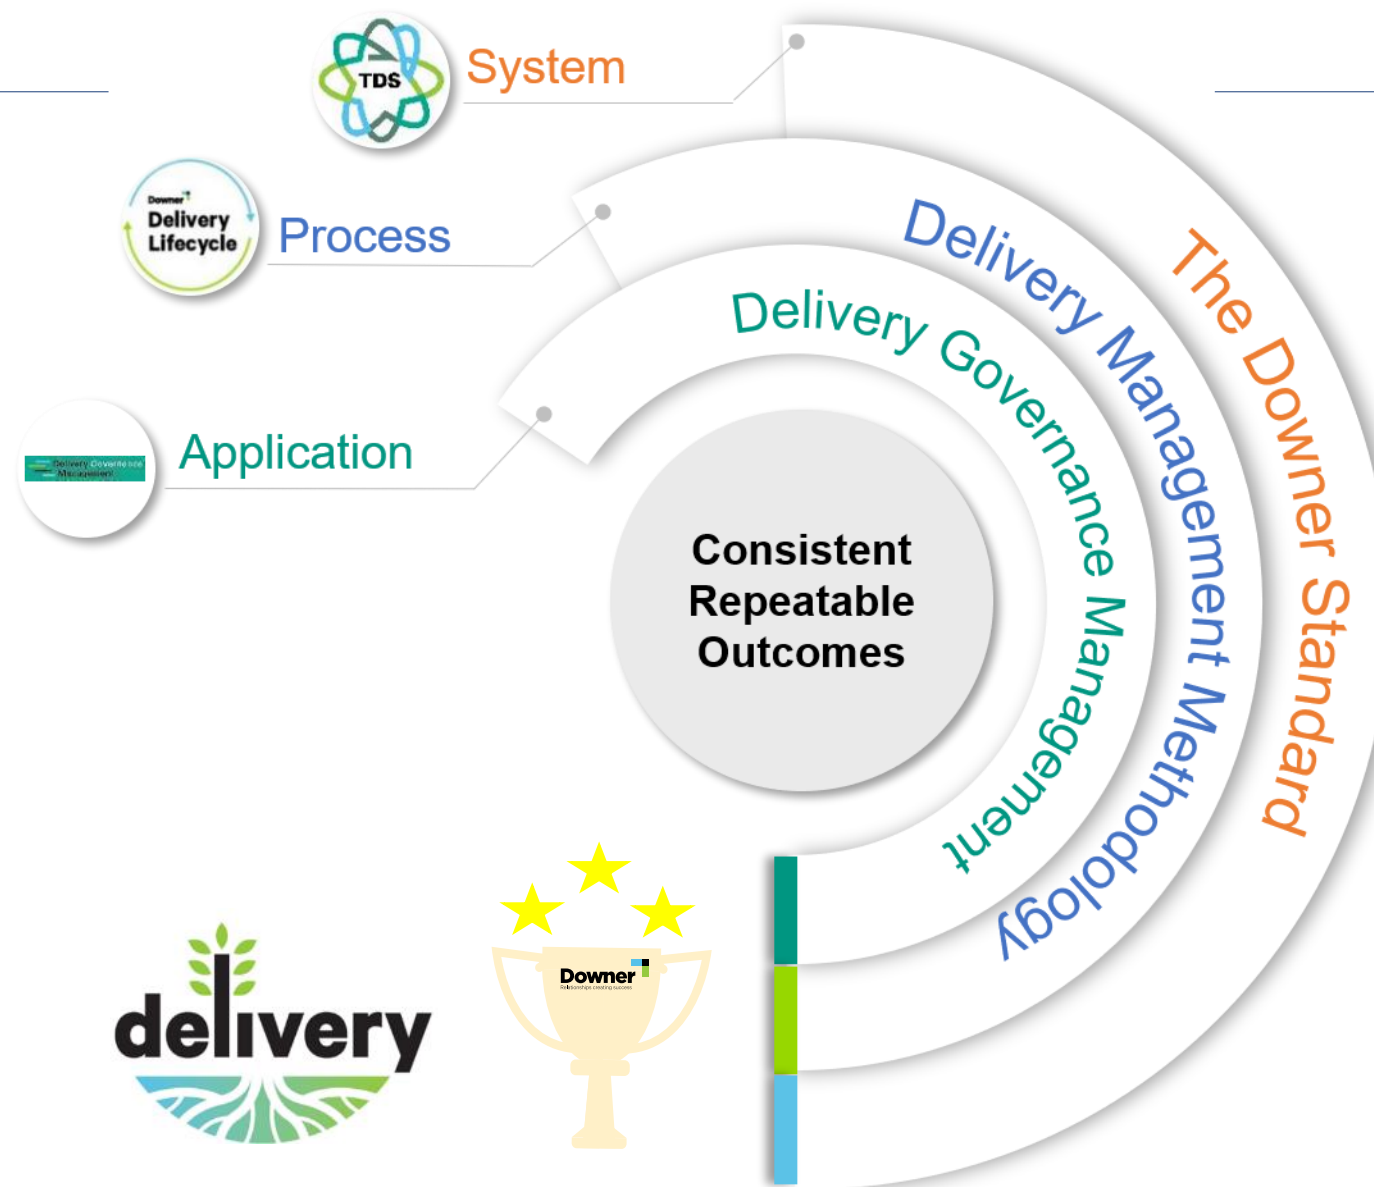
TDS

System

Downer

Delivery Lifecycle

Process

Delivery Governance Management

Application

Consistent Repeatable Outcomes

Delivery Governance Management

Delivery Management Methodology

The Downer Standard

delivery

Downer

Relationships creating success